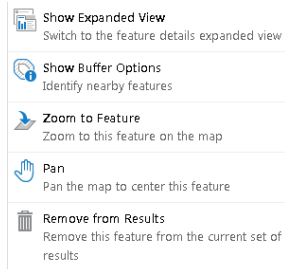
Show Expanded View
Switch to the feature details expanded view

Show Buffer Options
Identify nearby features

Zoom to Feature
Zoom to this feature on the map

Pan
Pan the map to center this feature

Remove from Results
Remove this feature from the current set of results